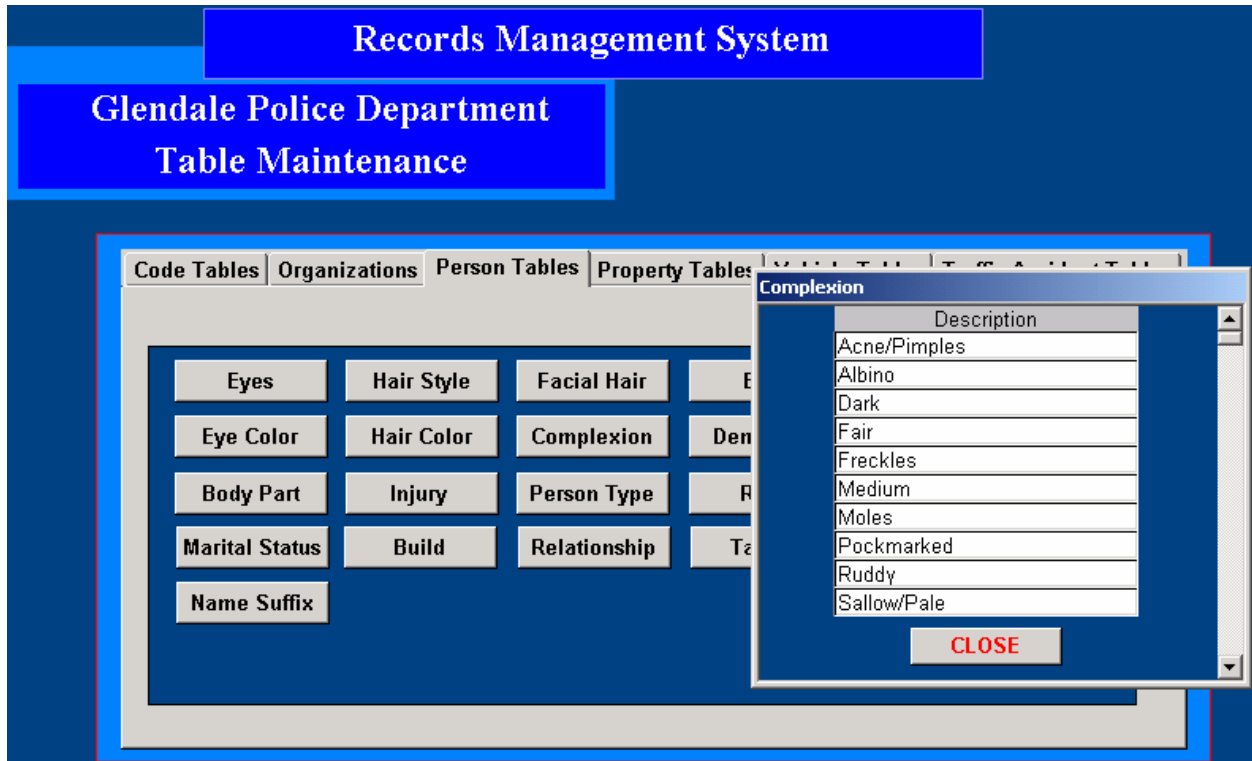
Records Management System

Glendale Police Department
Table Maintenance

Code Tables | Organizations | Person Tables | Property Tables | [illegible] | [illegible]

Eyes | Hair Style | Facial Hair | E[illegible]
Eye Color | Hair Color | Complexion | Dem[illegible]
Body Part | Injury | Person Type | R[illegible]
Marital Status | Build | Relationship | Ta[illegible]
Name Suffix

Complexion

| Description |
|---|
| Acne/Pimples |
| Albino |
| Dark |
| Fair |
| Freckles |
| Medium |
| Moles |
| Pockmarked |
| Ruddy |
| Sallow/Pale |

CLOSE